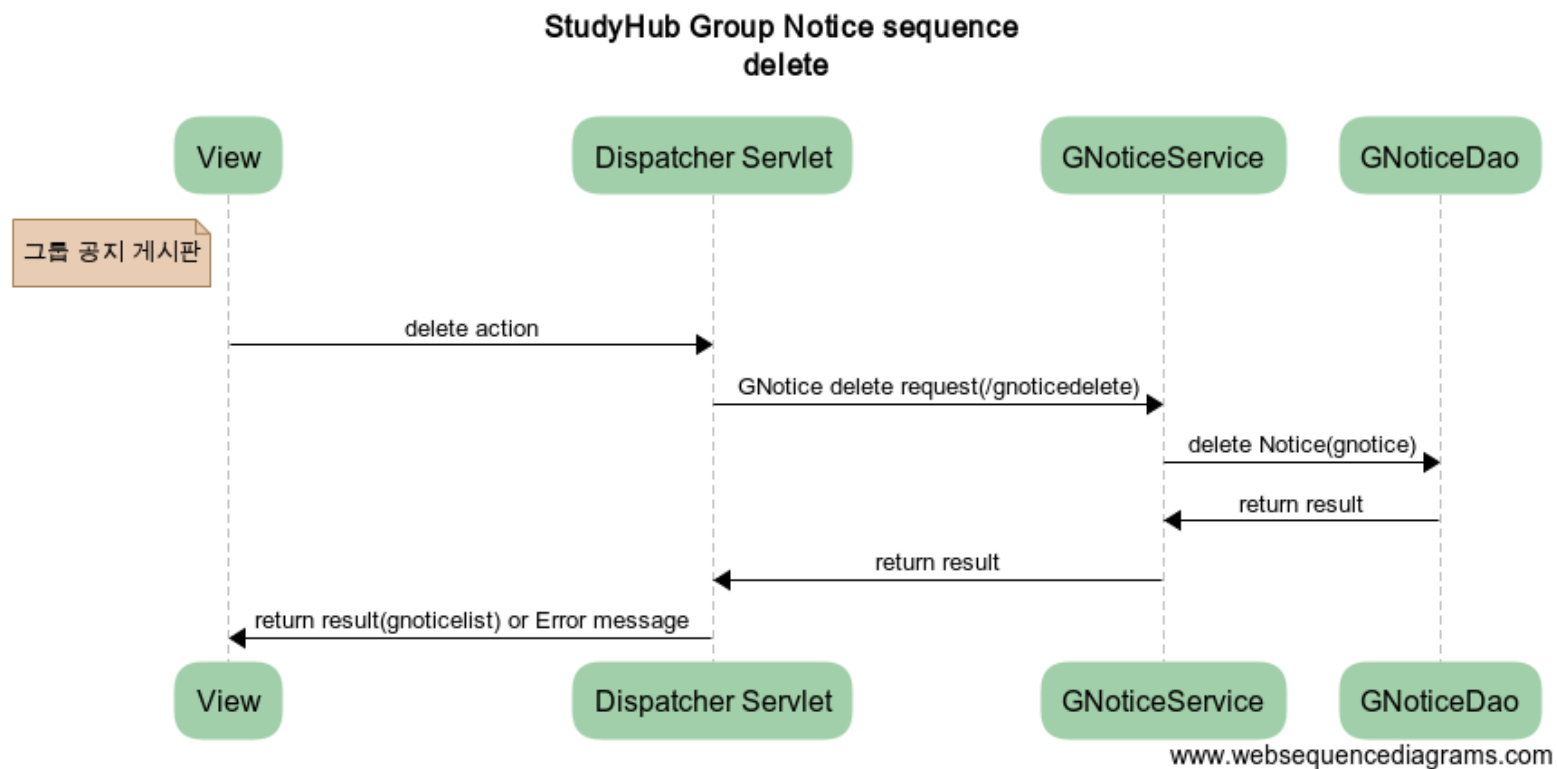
StudyHub Group Notice sequence
delete

View

Dispatcher Servlet

GNoticeService

GNoticeDao

그룹 공지 게시판

delete action

GNotice delete request(/gnoticedelete)

delete Notice(gnotice)

return result

return result

return result(gnoticelist) or Error message

View

Dispatcher Servlet

GNoticeService

GNoticeDao

www.websequencediagrams.com